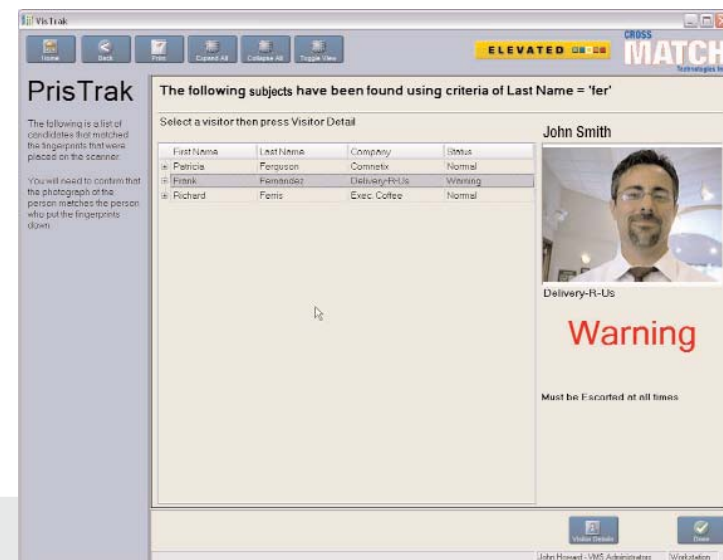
VisTrak

Home Back Print Expand All Collapse All Toggle View

ELEVATED

CROSS MATCH Technologies

PrisTrak

The following is a list of candidates that matched the fingerprints that were placed on the scanner.

You will need to confirm that the photograph of the person matches the person who put the fingerprints down.

The following subjects have been found using criteria of Last Name = 'fer'

Select a visitor then press Visitor Detail

| First Name | Last Name | Company | Status |
|---|---|---|---|
| Patricia | Ferguson | Comnetix | Normal |
| Frank | Fernandez | Delivery-R-Us | Warning |
| Richard | Ferris | Exec. Coffee | Normal |

John Smith

Delivery-R-Us

Warning

Must be Escorted at all times

Visitor Details

Done

John Howard - VMS Administrator

Workstation